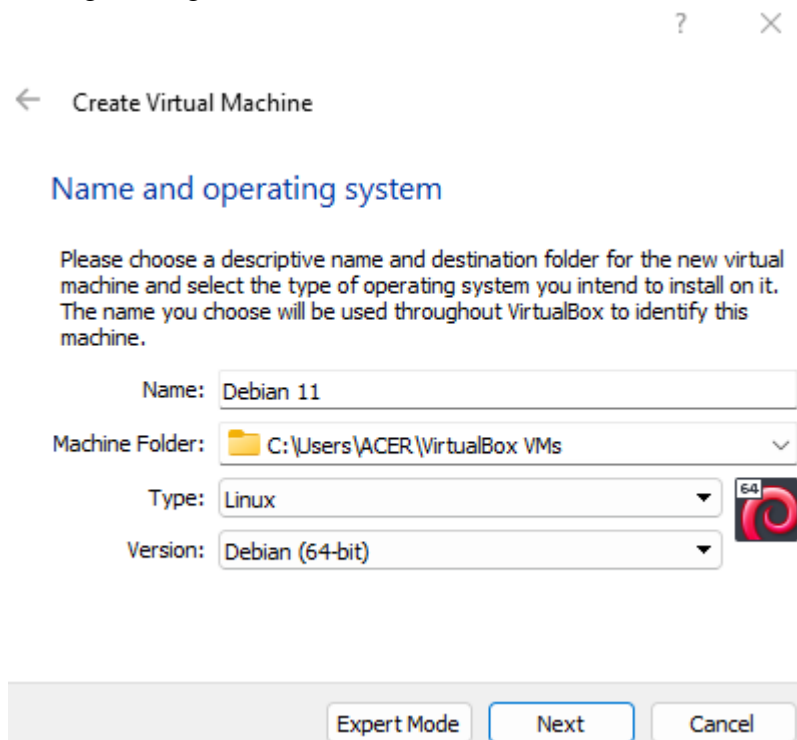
?

Create Virtual Machine

Name and operating system

Please choose a descriptive name and destination folder for the new virtual machine and select the type of operating system you intend to install on it. The name you choose will be used throughout VirtualBox to identify this machine.

Name: Debian 11

Machine Folder: C:\Users\ACER\VirtualBox VMs

Type: Linux

Version: Debian (64-bit)

64

Expert Mode Next Cancel